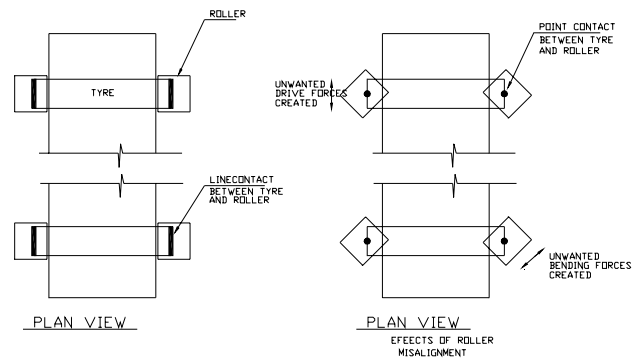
ROLLER

TYRE

LINECONTACT BETWEEN TYRE AND ROLLER

PLAN VIEW

POINT CONTACT BETWEEN TYRE AND ROLLER

UNWANTED DRIVE FORCES CREATED

UNWANTED BENDING FORCES CREATED

PLAN VIEW

EFEECTS OF ROLLER MISALIGNMENT